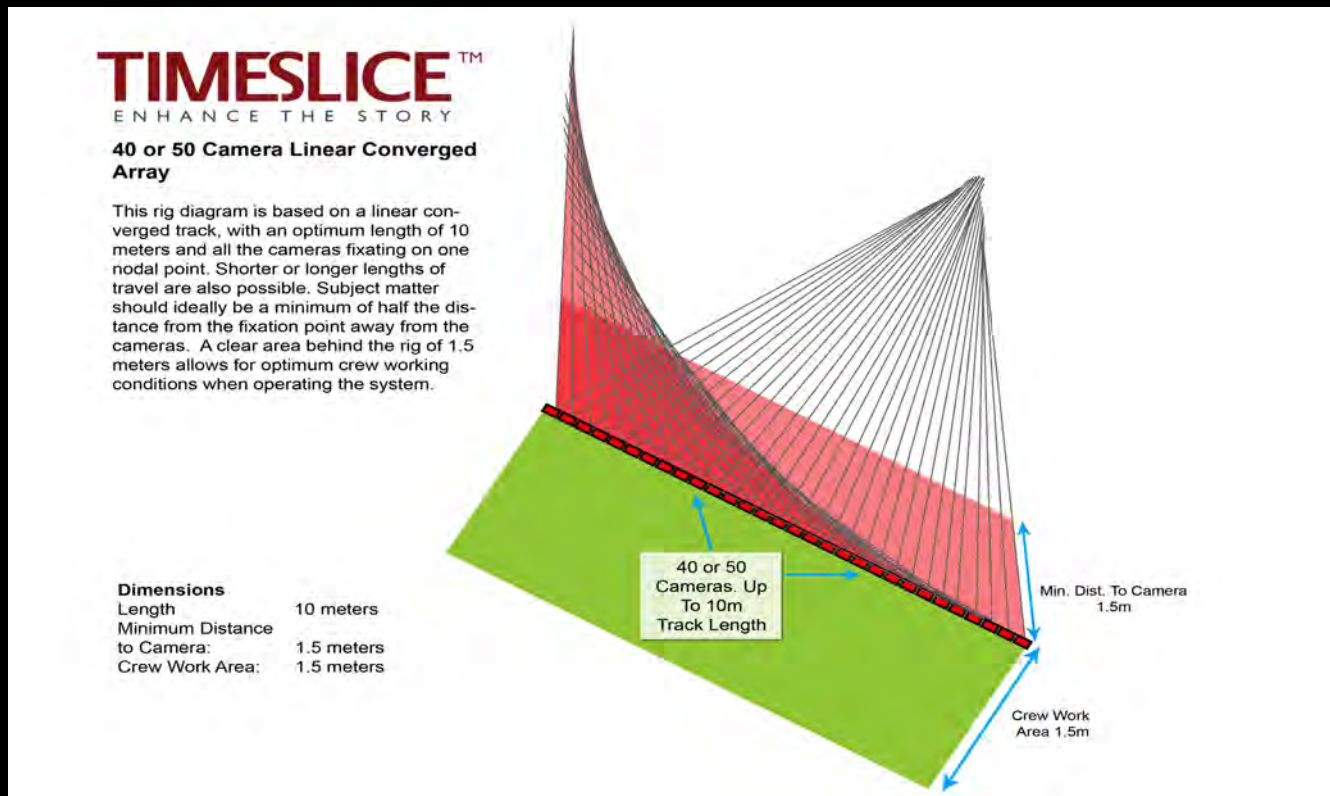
TIMESLICE™
ENHANCE THE STORY

40 or 50 Camera Linear Converged Array

This rig diagram is based on a linear converged track, with an optimum length of 10 meters and all the cameras fixating on one nodal point. Shorter or longer lengths of travel are also possible. Subject matter should ideally be a minimum of half the distance from the fixation point away from the cameras. A clear area behind the rig of 1.5 meters allows for optimum crew working conditions when operating the system.

40 or 50 Cameras. Up To 10m Track Length

Min. Dist. To Camera 1.5m

Crew Work Area 1.5m

| Dimensions | |
|---|---|
| Length | 10 meters |
| Minimum Distance to Camera: | 1.5 meters |
| Crew Work Area: | 1.5 meters |